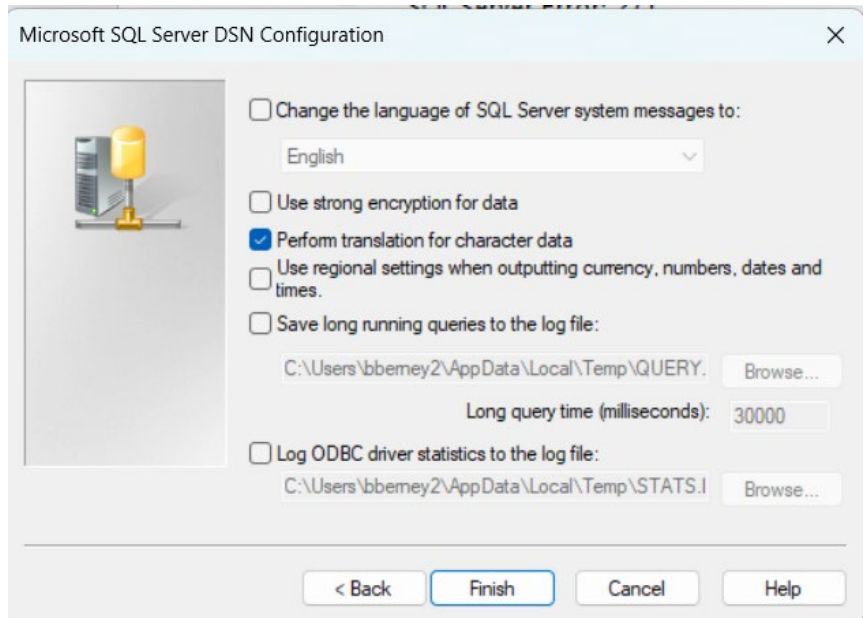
Microsoft SQL Server DSN Configuration

×

Change the language of SQL Server system messages to:

English

Use strong encryption for data

Perform translation for character data

Use regional settings when outputting currency, numbers, dates and times.

Save long running queries to the log file:

C:\Users\bberney2\AppData\Local\Temp\QUERY.

Browse...

Long query time (milliseconds):

30000

Log ODBC driver statistics to the log file:

C:\Users\bberney2\AppData\Local\Temp\STATS.l

Browse...

< Back

Finish

Cancel

Help